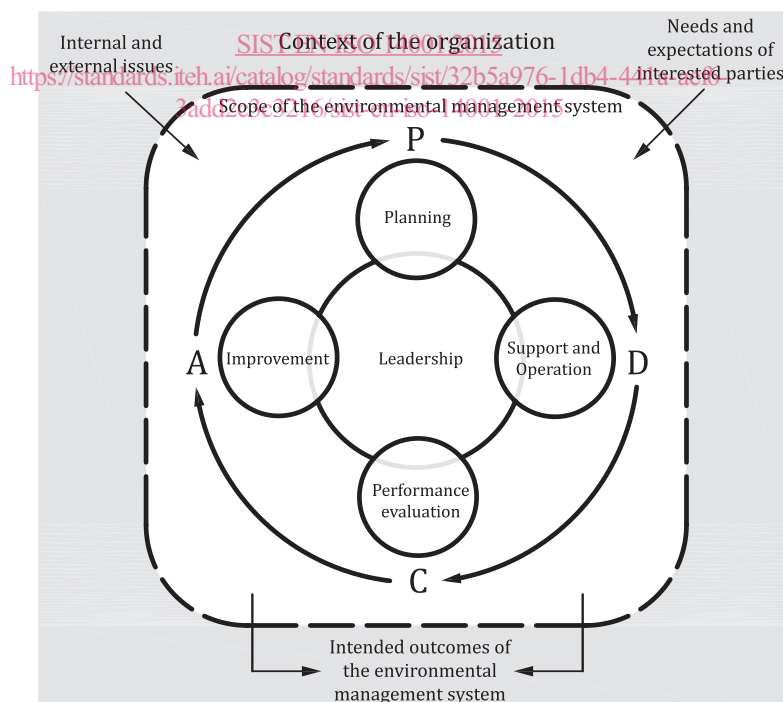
Internal and external issues

Context of the organization

Needs and expectations of interested parties

SIST EN ISO 14001:2015
https://standards.iteh.ai/catalog/standards/sist/32b5a976-1db4-441a-ac08-3add2b3c9216/sist-en-iso-14001-2015

Scope of the environmental management system

P

Planning

A

Improvement

Leadership

Support and Operation

D

Performance evaluation

C

Intended outcomes of the environmental management system